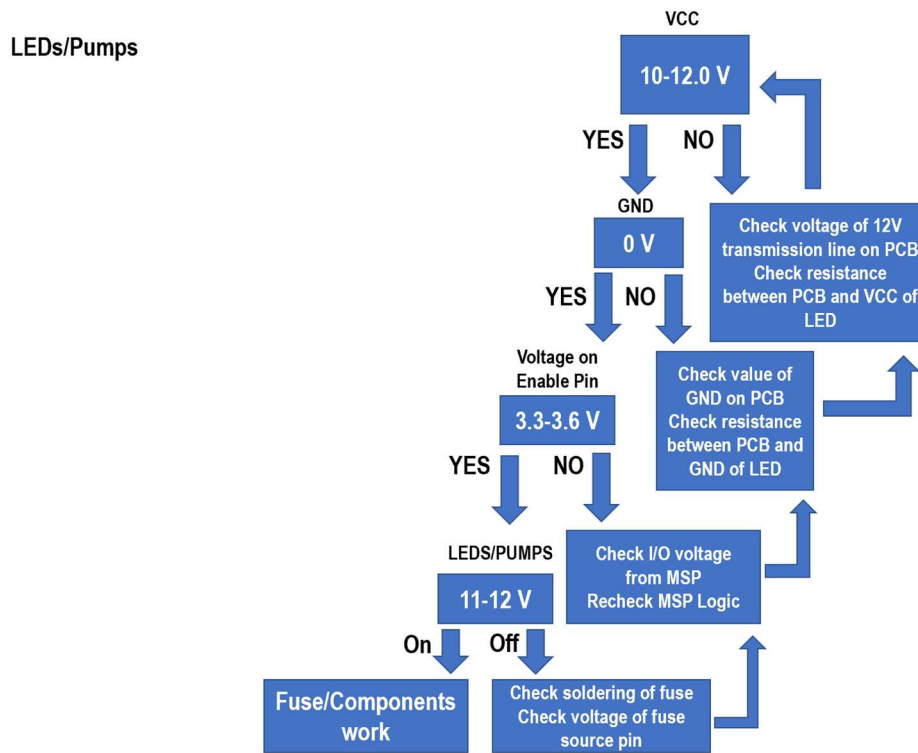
LEDs/Pumps

VCC

10-12.0 V

YES

NO

GND

0 V

Check voltage of 12V transmission line on PCB
Check resistance between PCB and VCC of LED

YES

NO

Voltage on Enable Pin

Check value of GND on PCB
Check resistance between PCB and GND of LED

3.3-3.6 V

YES

NO

LEDS/PUMPS

Check I/O voltage from MSP
Recheck MSP Logic

11-12 V

On

Off

Fuse/Components work

Check soldering of fuse
Check voltage of fuse source pin